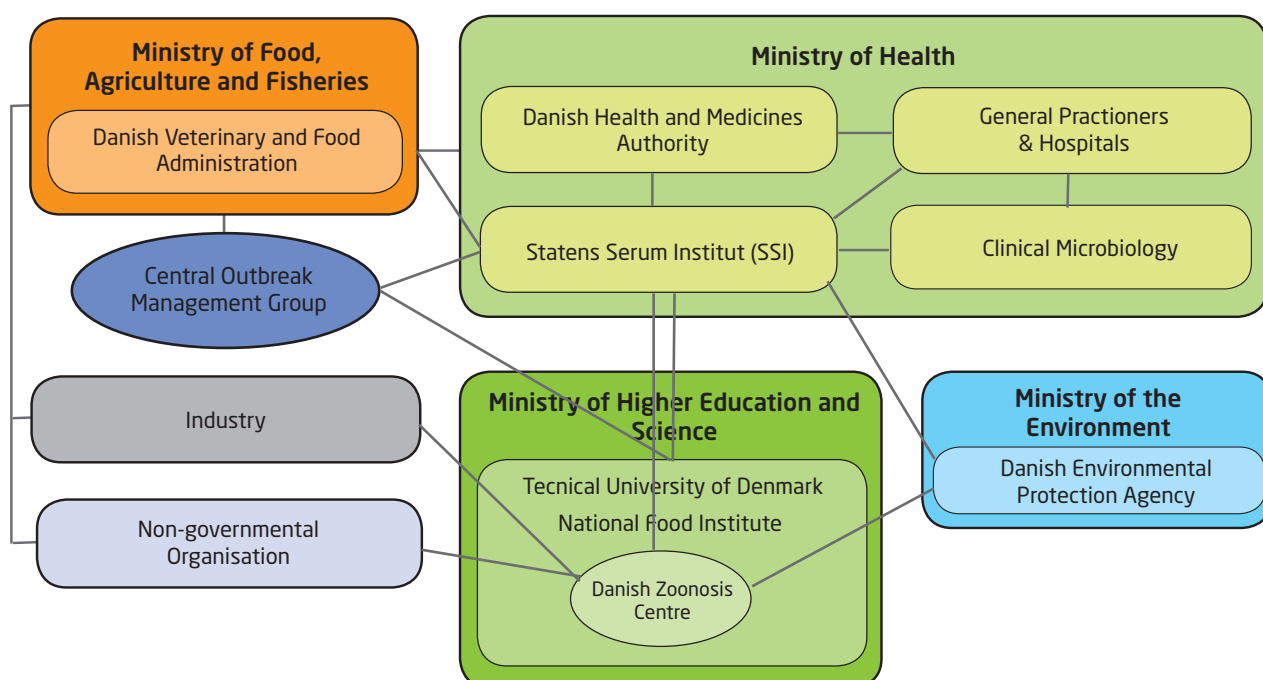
Ministry of Food, Agriculture and Fisheries

Danish Veterinary and Food Administration

Ministry of Health

Danish Health and Medicines Authority

General Practioners & Hospitals

Statens Serum Institut (SSI)

Clinical Microbiology

Central Outbreak Management Group

Industry

Ministry of Higher Education and Science

Ministry of the Environment

Danish Environmental Protection Agency

Tecnical University of Denmark

National Food Institute

Non-governmental Organisation

Danish Zoonosis Centre